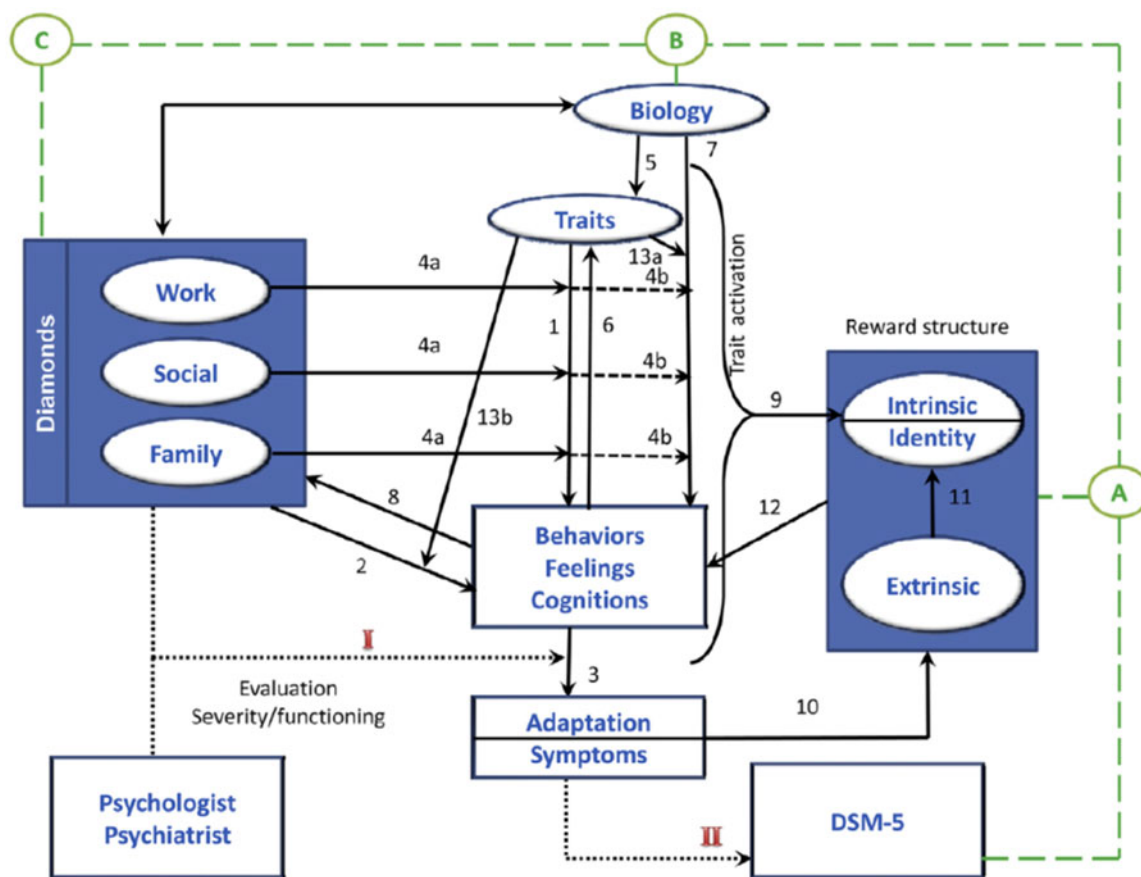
C

B

Biology

5

7

Traits

13a

4b

4a

Work

Diamonds

Social

Family

4a

4a

1

6

4b

4b

13b

Trait activation

Reward structure

9

Intrinsic

Identity

11

12

A

8

2

Behaviors
Feelings
Cognitions

Extrinsic

I

3

Evaluation
Severity/functioning

Adaptation

Symptoms

10

Psychologist
Psychiatrist

II

DSM-5